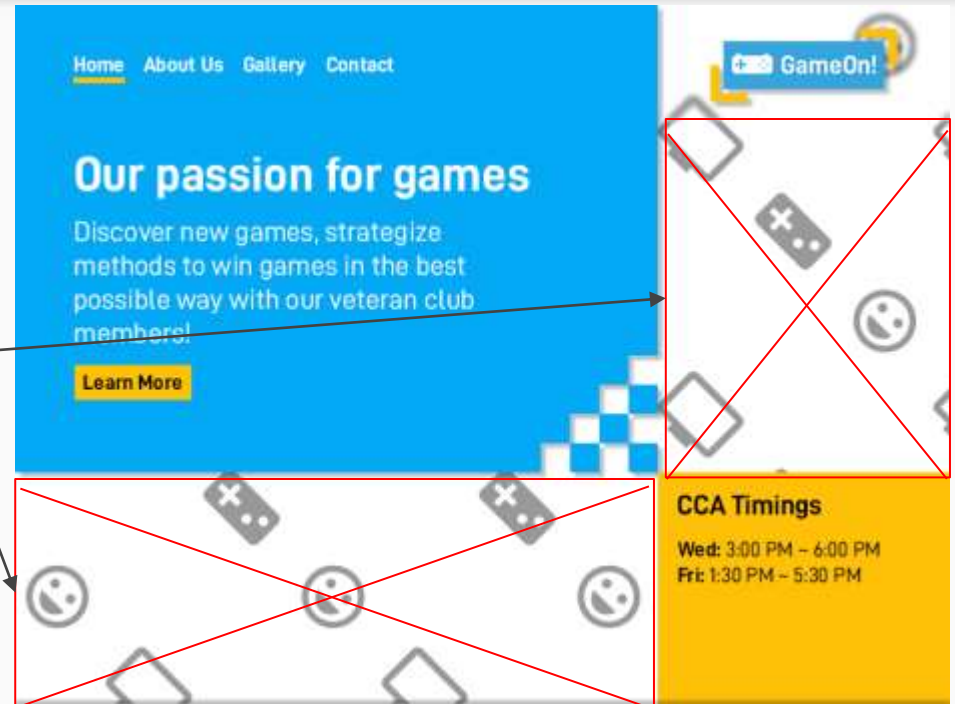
Home About Us Gallery Contact

GameOn!

Our passion for games

Discover new games, strategize methods to win games in the best possible way with our veteran club members!

Learn More

CCA Timings

Wed: 3:00 PM – 6:00 PM
Fri: 1:30 PM – 5:30 PM